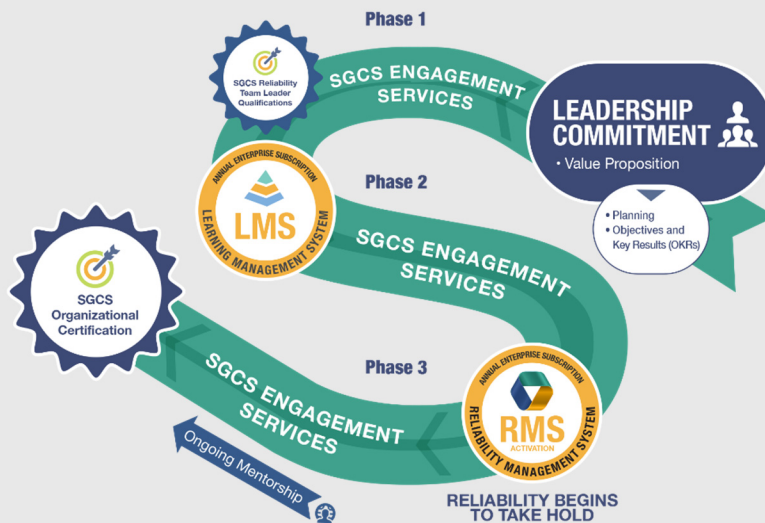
Phase 1

SGCS Reliability Team Leader Qualifications

SGCS ENGAGEMENT SERVICES

LEADERSHIP COMMITMENT

• Value Proposition

• Planning
• Objectives and Key Results (OKRs)

Phase 2

ANNUAL ENTERPRISE SUBSCRIPTION
LMS
LEARNING MANAGEMENT SYSTEM

SGCS ENGAGEMENT SERVICES

SGCS Organizational Certification

Phase 3

SGCS ENGAGEMENT SERVICES

ANNUAL ENTERPRISE SUBSCRIPTION
RMS
ACTIVATION
RELIABILITY MANAGEMENT SYSTEM

Ongoing Mentorship

RELIABILITY BEGINS TO TAKE HOLD